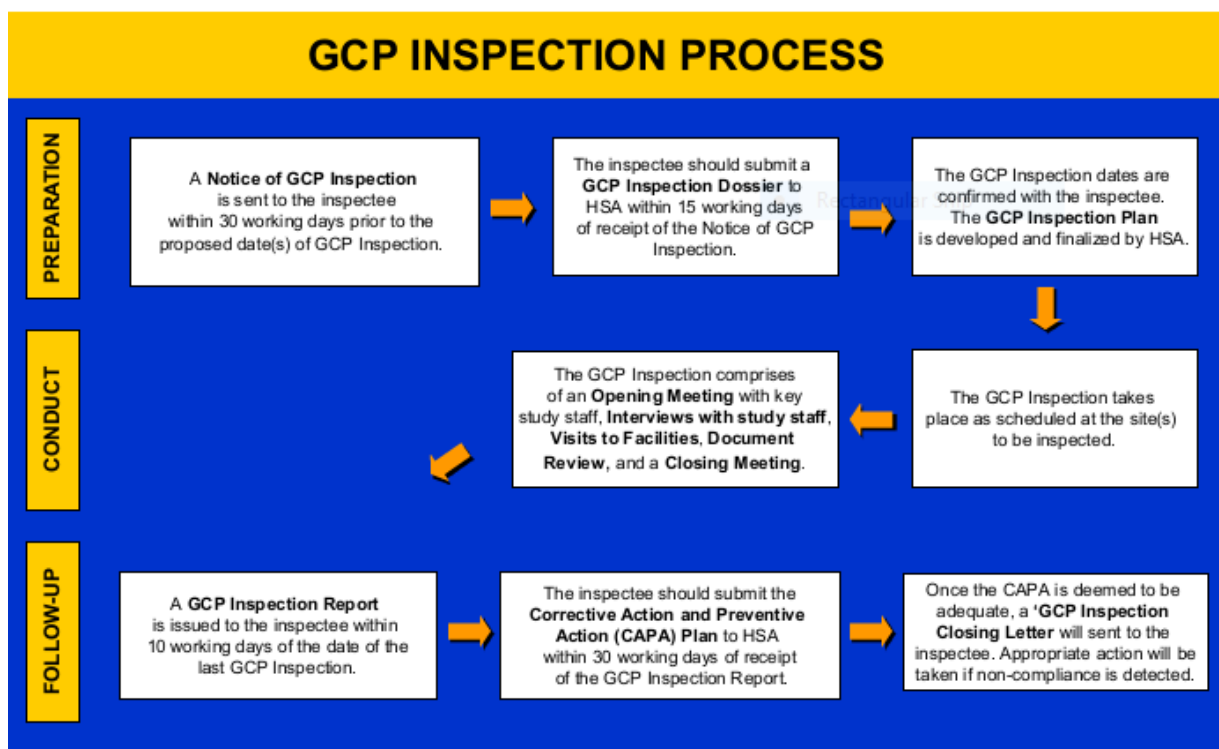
GCP INSPECTION PROCESS

PREPARATION

A Notice of GCP Inspection is sent to the inspectee within 30 working days prior to the proposed date(s) of GCP Inspection.

The inspectee should submit a GCP Inspection Dossier to HSA within 15 working days of receipt of the Notice of GCP Inspection.

Rectangular S

The GCP Inspection dates are confirmed with the inspectee. The GCP Inspection Plan is developed and finalized by HSA.

CONDUCT

The GCP Inspection takes place as scheduled at the site(s) to be inspected.

The GCP Inspection comprises of an Opening Meeting with key study staff, Interviews with study staff, Visits to Facilities, Document Review, and a Closing Meeting.

FOLLOW-UP

A GCP Inspection Report is issued to the inspectee within 10 working days of the date of the last GCP Inspection.

The inspectee should submit the Corrective Action and Preventive Action (CAPA) Plan to HSA within 30 working days of receipt of the GCP Inspection Report.

Once the CAPA is deemed to be adequate, a 'GCP Inspection Closing Letter will sent to the inspectee. Appropriate action will be taken if non-compliance is detected.